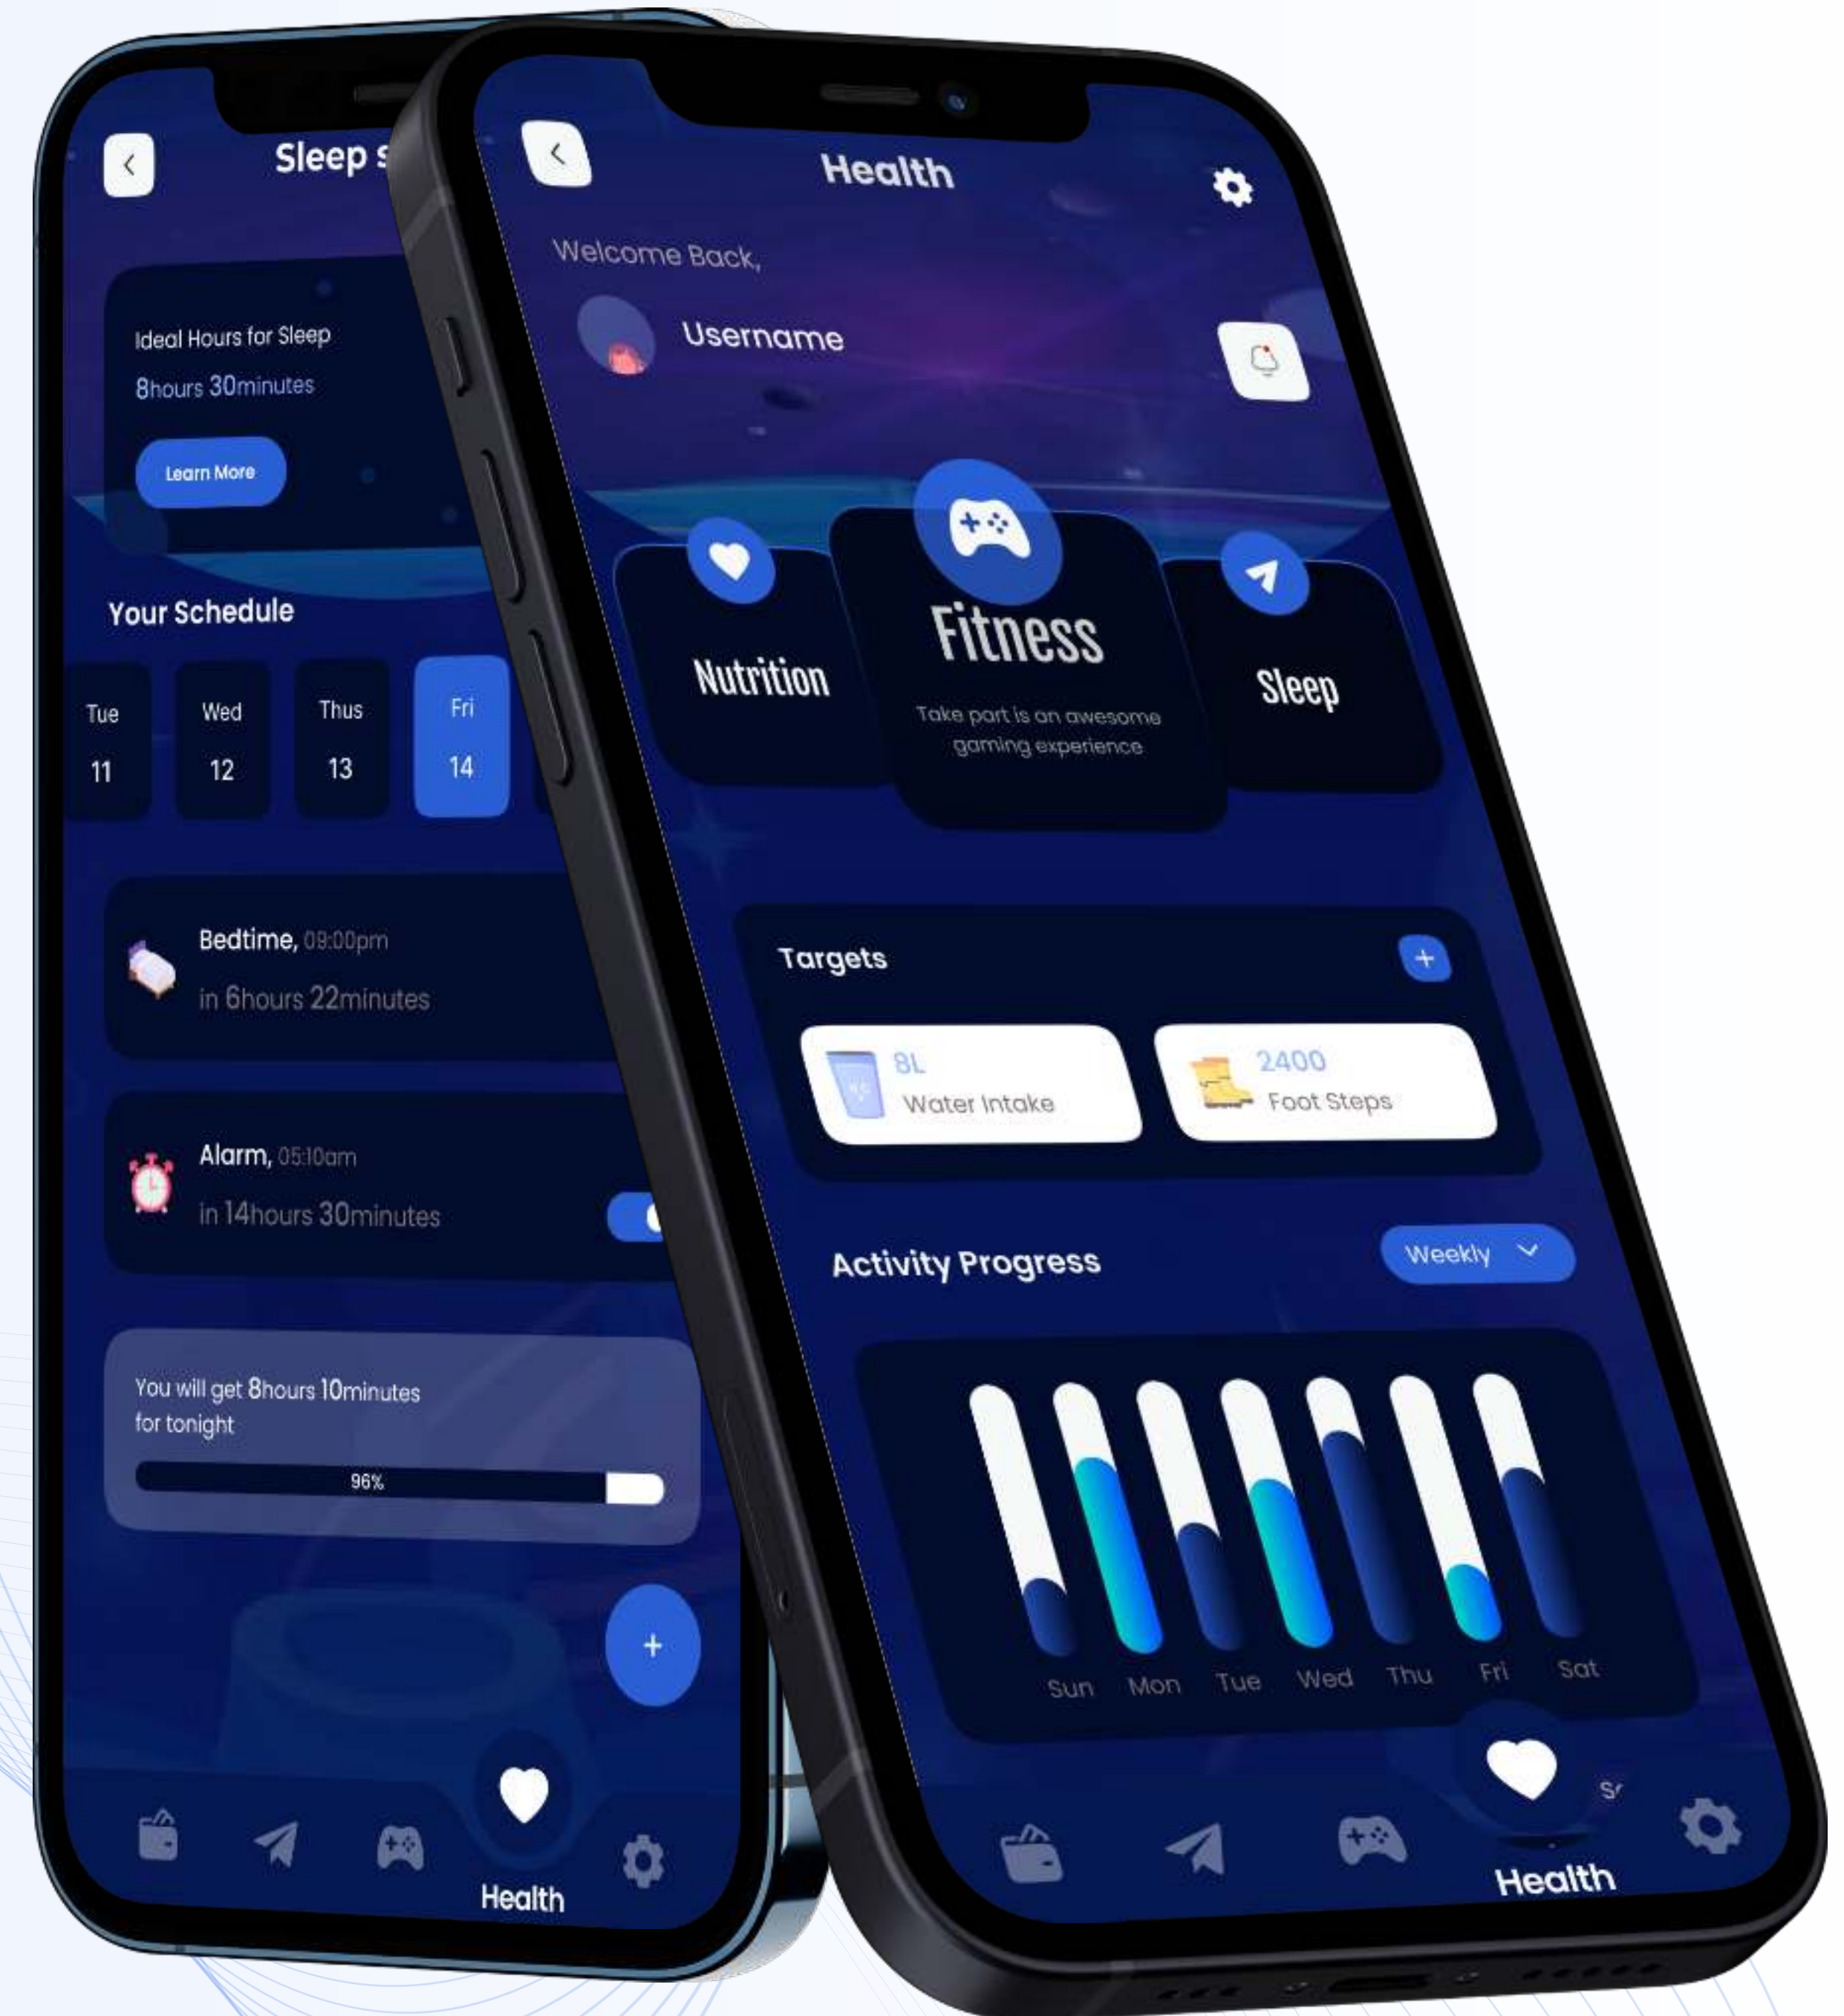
Sleep S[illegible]

Ideal Hours for Sleep

8hours 30minutes

Learn More

Your Schedule

| Tue | Wed | Thus | Fri |
|---|---|---|---|
| 11 | 12 | 13 | 14 |

Bedtime, 09:00pm

in 6hours 22minutes

Alarm, 05:10am

in 14hours 30minutes

You will get 8hours 10minutes for tonight

96%

+

Health

Health

Welcome Back,

Username

Nutrition

Fitness

Take part is an awesome gaming experience

Sleep

Targets

+

8L

Water Intake

2400

Foot Steps

Activity Progress

Weekly

Sun Mon Tue Wed Thu Fri Sat

S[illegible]

Health